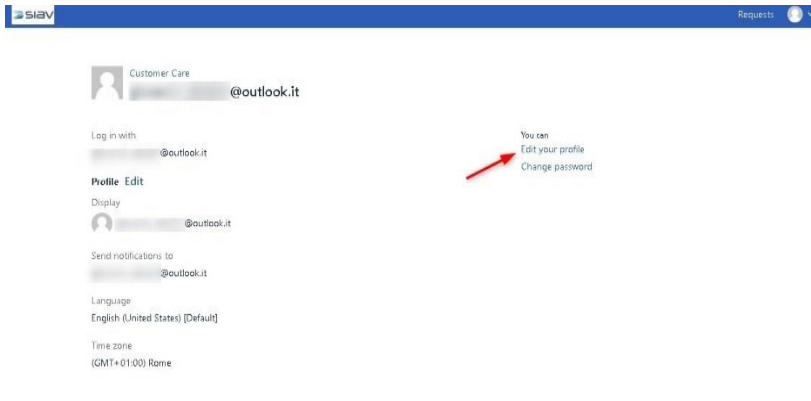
siav

Requests

Customer Care
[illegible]@outlook.it

Log in with
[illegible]@outlook.it

Profile Edit

Display
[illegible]@outlook.it

Send notifications to
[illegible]@outlook.it

Language
English (United States) [Default]

Time zone
(GMT+01:00) Rome

You can
Edit your profile
Change password